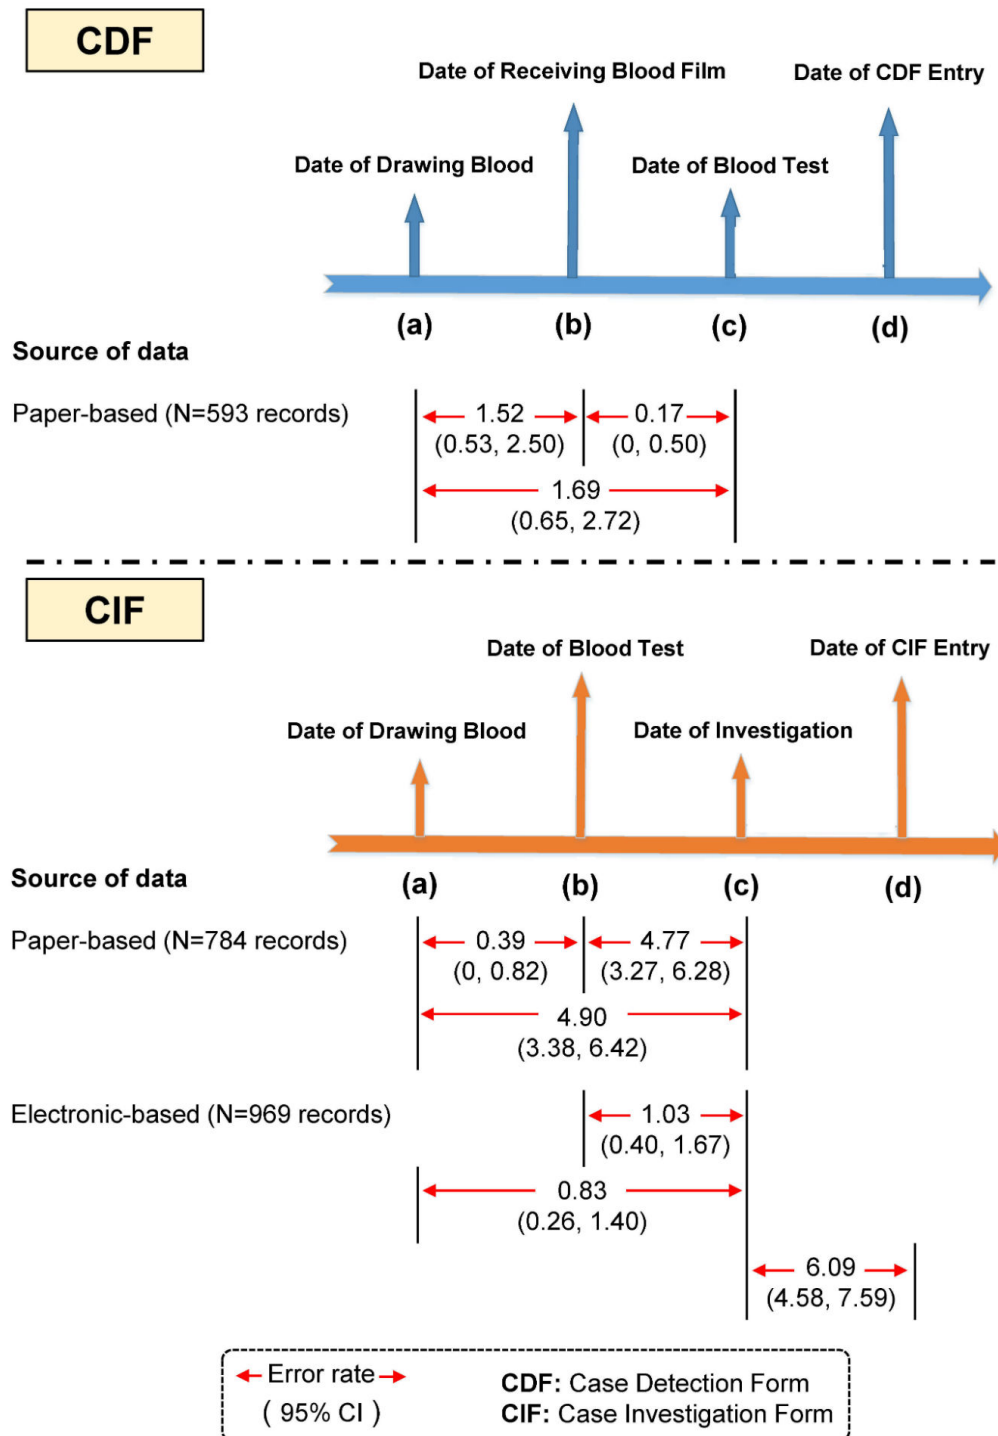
CDF

Date of Receiving Blood Film

Date of CDF Entry

Date of Drawing Blood

Date of Blood Test

(a) (b) (c) (d)

Source of data

Paper-based (N=593 records)

1.52
(0.53, 2.50)

0.17
(0, 0.50)

1.69
(0.65, 2.72)

CIF

Date of Blood Test

Date of CIF Entry

Date of Drawing Blood

Date of Investigation

Source of data

(a) (b) (c) (d)

Paper-based (N=784 records)

0.39
(0, 0.82)

4.77
(3.27, 6.28)

4.90
(3.38, 6.42)

Electronic-based (N=969 records)

1.03
(0.40, 1.67)

0.83
(0.26, 1.40)

6.09
(4.58, 7.59)

Error rate
( 95% CI )

CDF: Case Detection Form
CIF: Case Investigation Form